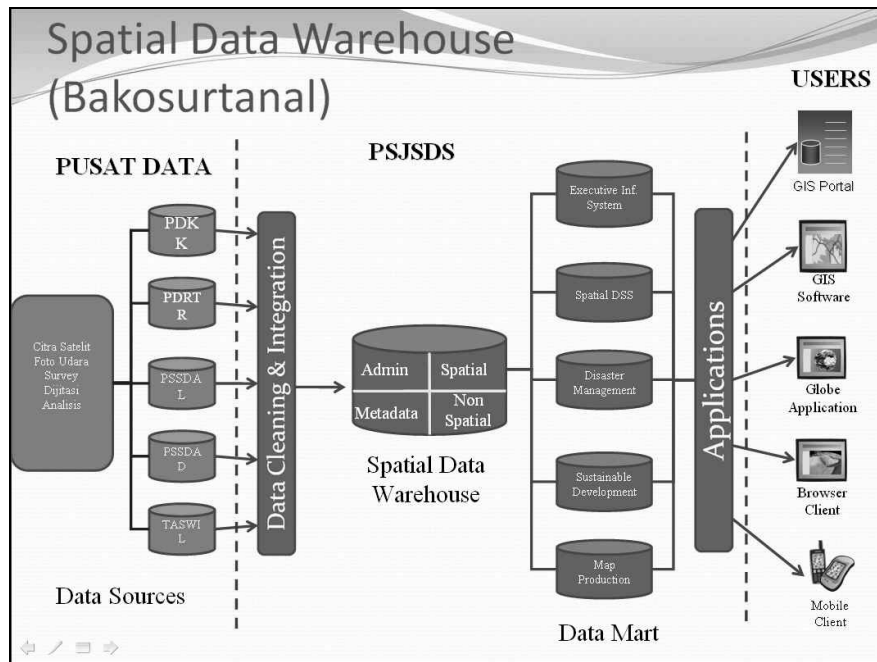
Spatial Data Warehouse (Bakosurtanal)

USERS

PUSAT DATA

PSJSDS

Citra Satelit
Foto Udara
Survey
Dijitasi
Analisis

PDK
K

PDRT
R

PSSDA
L

PSSDA
D

TASWI
L

Data Cleaning & Integration

| Admin | Spatial |
|---|---|
| Metadata | Non Spatial |

Spatial Data Warehouse

Executive Inf. System

Spatial DSS

Disaster Management

Sustainable Development

Map Production

Applications

GIS Portal

GIS Software

Globe Application

Browser Client

Mobile Client

Data Sources

Data Mart